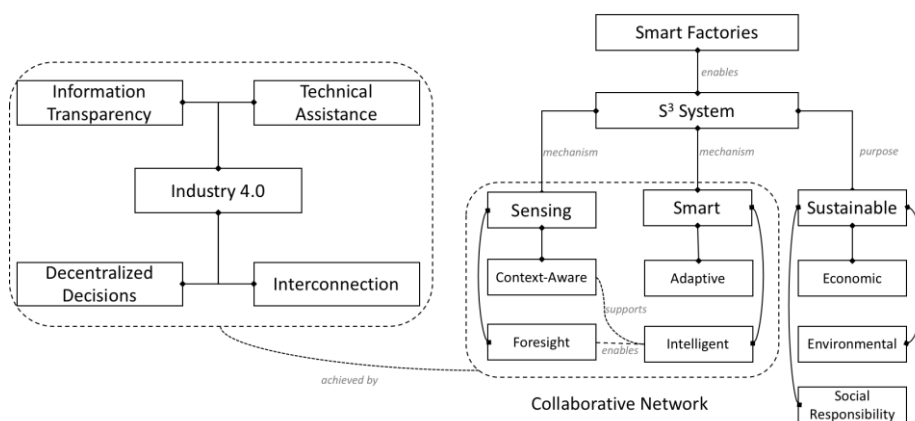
Information Transparency

Technical Assistance

Industry 4.0

Decentralized Decisions

Interconnection

Smart Factories

enables

S$^3$ System

mechanism

mechanism

purpose

Sensing

Smart

Sustainable

Context-Aware

Adaptive

Economic

supports

Foresight

enables

Intelligent

Environmental

achieved by

Collaborative Network

Social Responsibility